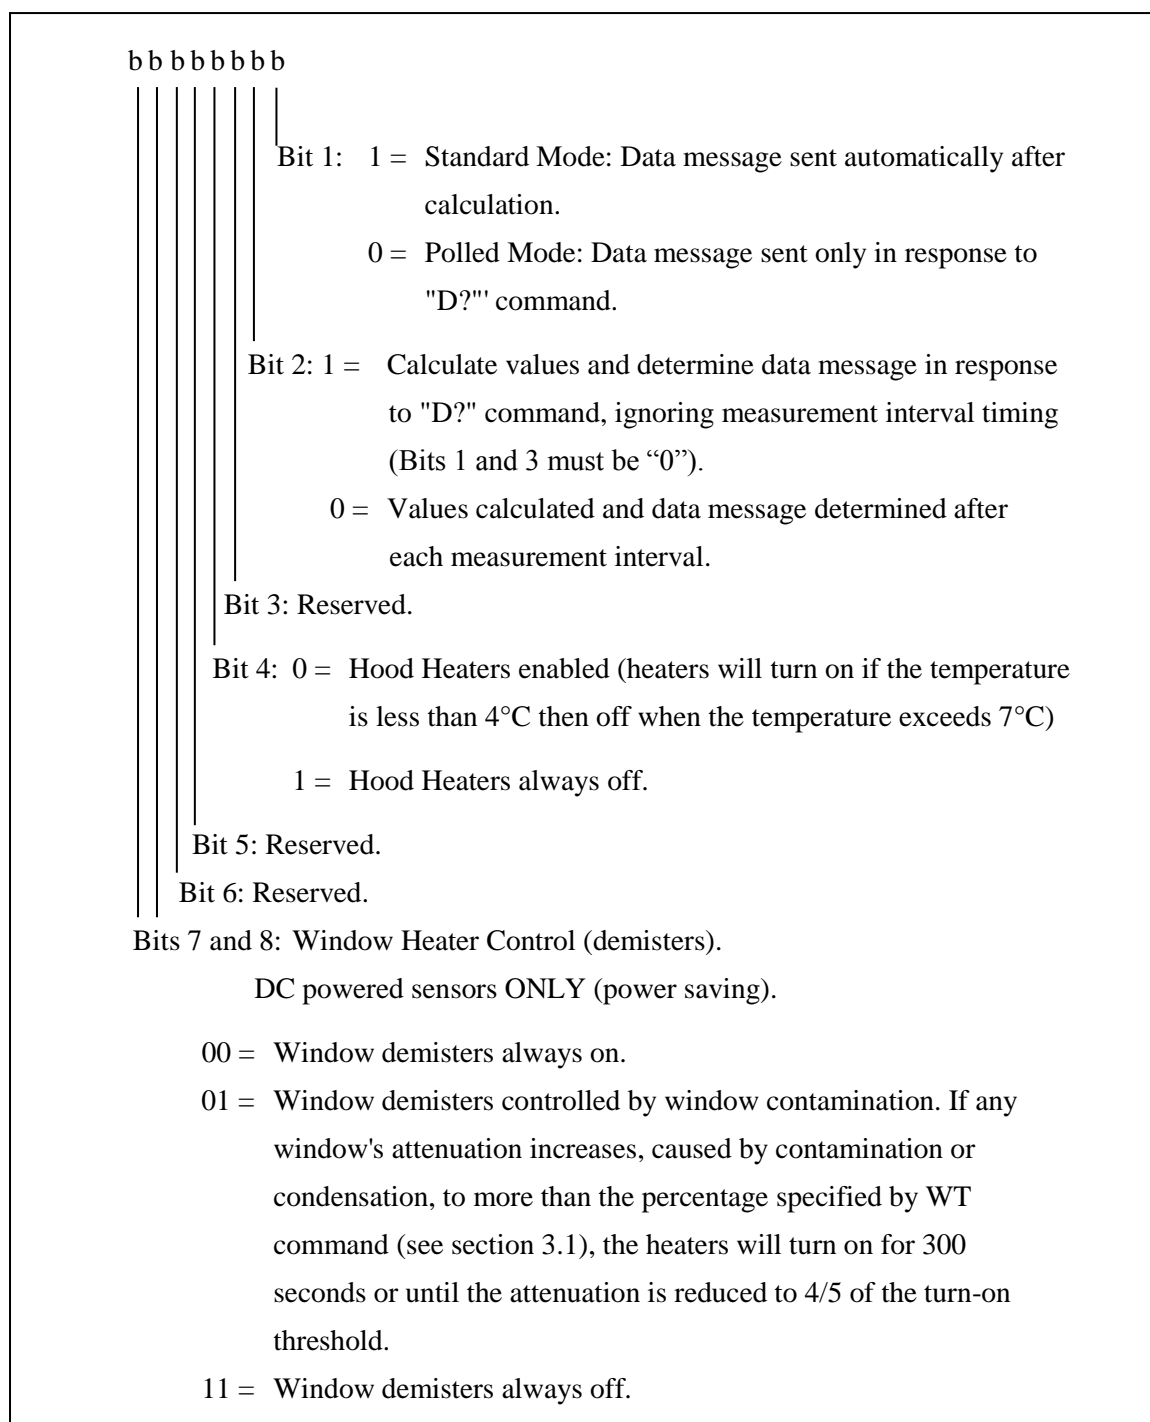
b b b b b b b b

Bit 1: 1 = Standard Mode: Data message sent automatically after calculation.

0 = Polled Mode: Data message sent only in response to "D?"' command.

Bit 2: 1 = Calculate values and determine data message in response to "D?" command, ignoring measurement interval timing (Bits 1 and 3 must be “0”).

0 = Values calculated and data message determined after each measurement interval.

Bit 3: Reserved.

Bit 4: 0 = Hood Heaters enabled (heaters will turn on if the temperature is less than 4°C then off when the temperature exceeds 7°C)

1 = Hood Heaters always off.

Bit 5: Reserved.

Bit 6: Reserved.

Bits 7 and 8: Window Heater Control (demisters). DC powered sensors ONLY (power saving).

00 = Window demisters always on.

01 = Window demisters controlled by window contamination. If any window's attenuation increases, caused by contamination or condensation, to more than the percentage specified by WT command (see section 3.1), the heaters will turn on for 300 seconds or until the attenuation is reduced to 4/5 of the turn-on threshold.

11 = Window demisters always off.